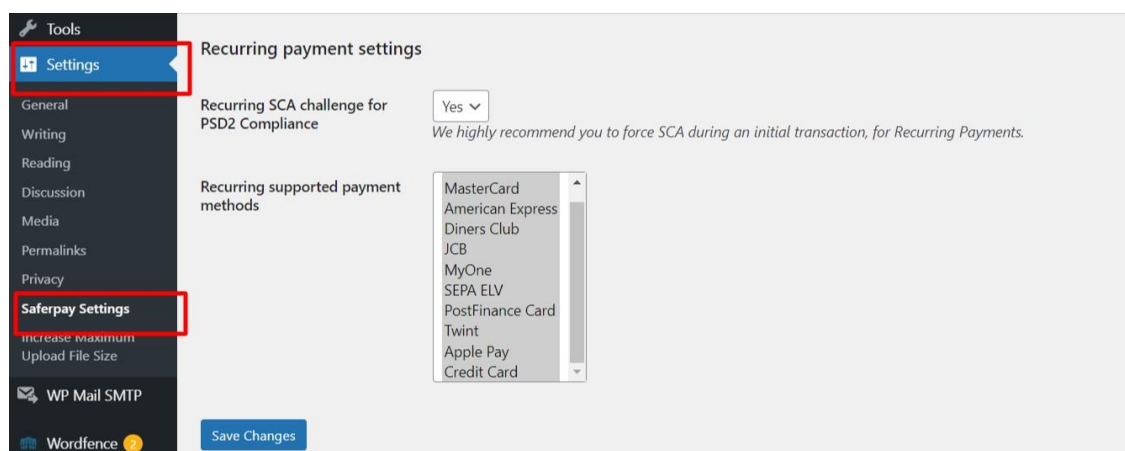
Tools
Settings
General
Writing
Reading
Discussion
Media
Permalinks
Privacy
Saferpay Settings
Increase Maximum Upload File Size
WP Mail SMTP
Wordfence 2

Recurring payment settings

Recurring SCA challenge for PSD2 Compliance
Yes
We highly recommend you to force SCA during an initial transaction, for Recurring Payments.

Recurring supported payment methods
MasterCard
American Express
Diners Club
JCB
MyOne
SEPA ELV
PostFinance Card
Twint
Apple Pay
Credit Card

Save Changes